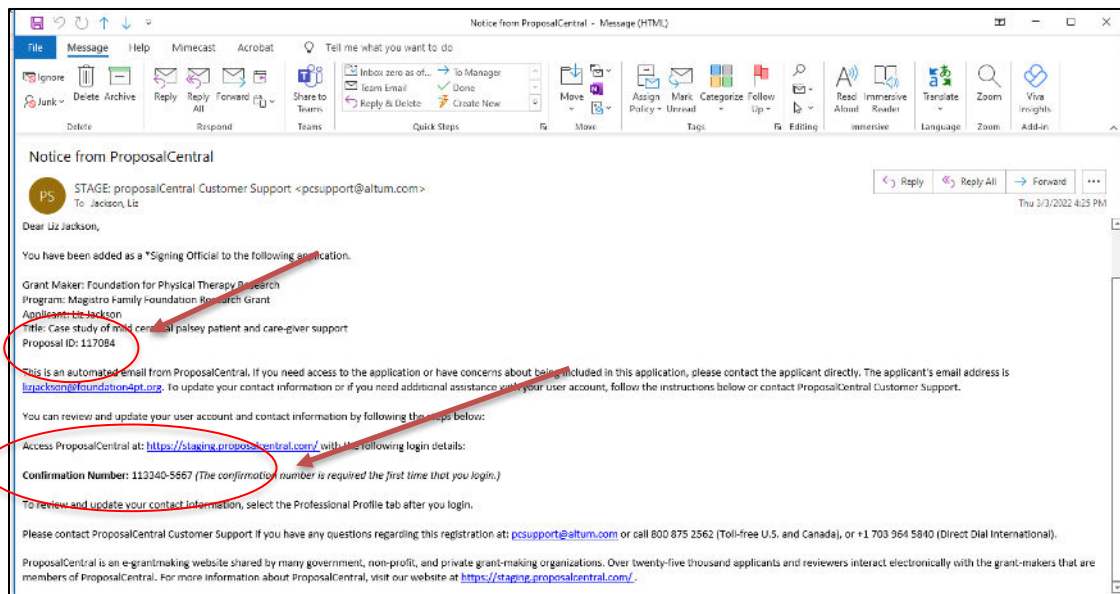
Notice from ProposalCentral - Message (HTML)

File Message Help Mimecast Acrobat Tell me what you want to do

Ignore Junk Delete Archive Delete
Reply Reply All Forward Respond
Share to Teams Teams
Inbox zero as of... Team Email Reply & Delete To Manager Done Create New Quick Steps
Move Move
Assign Policy Mark Unread Categorize Follow Up Tags
Editing
Read Aloud Immersive Reader Immersive
Translate Language
Zoom Zoom
Viva Insights Add-in

Notice from ProposalCentral

PS STAGE: proposalCentral Customer Support <pcsupport@altum.com>
To Jackson, Liz

Reply Reply All Forward ...
Thu 3/3/2022 4:25 PM

Dear Liz Jackson,

You have been added as a *Signing Official to the following application.

Grant Maker: Foundation for Physical Therapy Research
Program: Magistro Family Foundation Research Grant
Applicant: Liz Jackson
Title: Case study of mild cerebral palsey patient and care-giver support
Proposal ID: 117084

This is an automated email from ProposalCentral. If you need access to the application or have concerns about being included in this application, please contact the applicant directly. The applicant's email address is lizjackson@foundation4pt.org. To update your contact information or if you need additional assistance with your user account, follow the instructions below or contact ProposalCentral Customer Support.

You can review and update your user account and contact information by following the steps below:

Access ProposalCentral at: https://staging.proposalcentral.com/ with the following login details:

Confirmation Number: 113340-5667 (The confirmation number is required the first time that you login.)

To review and update your contact information, select the Professional Profile tab after you login.

Please contact ProposalCentral Customer Support if you have any questions regarding this registration at: pcsupport@altum.com or call 800 875 2562 (Toll-free U.S. and Canada), or +1 703 964 5840 (Direct Dial International).

ProposalCentral is an e-grantmaking website shared by many government, non-profit, and private grant-making organizations. Over twenty-five thousand applicants and reviewers interact electronically with the grant-makers that are members of ProposalCentral. For more information about ProposalCentral, visit our website at https://staging.proposalcentral.com/.